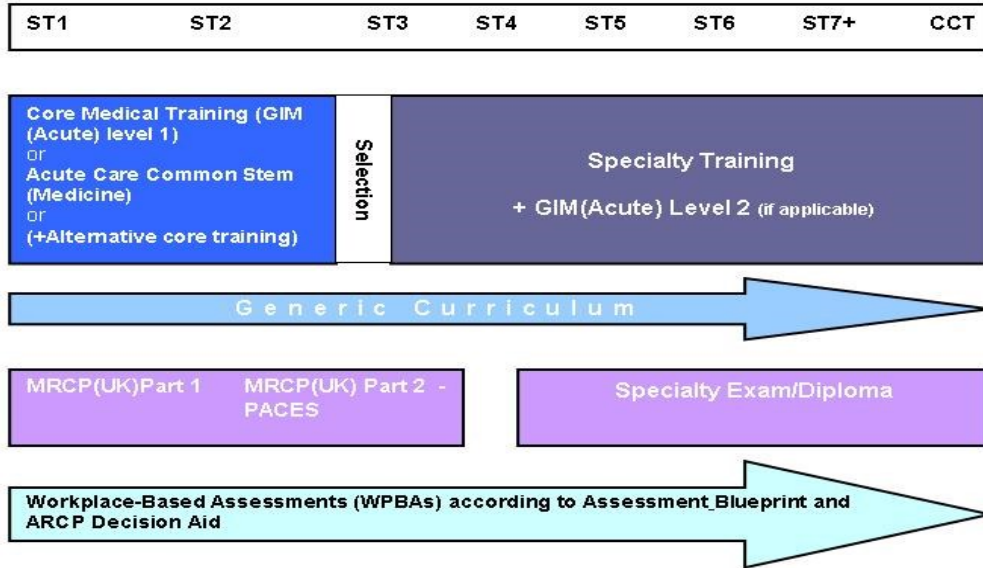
ST1 ST2 ST3 ST4 ST5 ST6 ST7+ CCT

Core Medical Training (GIM (Acute) level 1)
or
Acute Care Common Stem (Medicine)
or
(+Alternative core training)

Selection

Specialty Training

+ GIM(Acute) Level 2 (if applicable)

Generic Curriculum

MRCP(UK)Part 1

MRCP(UK) Part 2 - PACES

Specialty Exam/Diploma

Workplace-Based Assessments (WPBAs) according to Assessment_Blueprint and ARCP Decision Aid